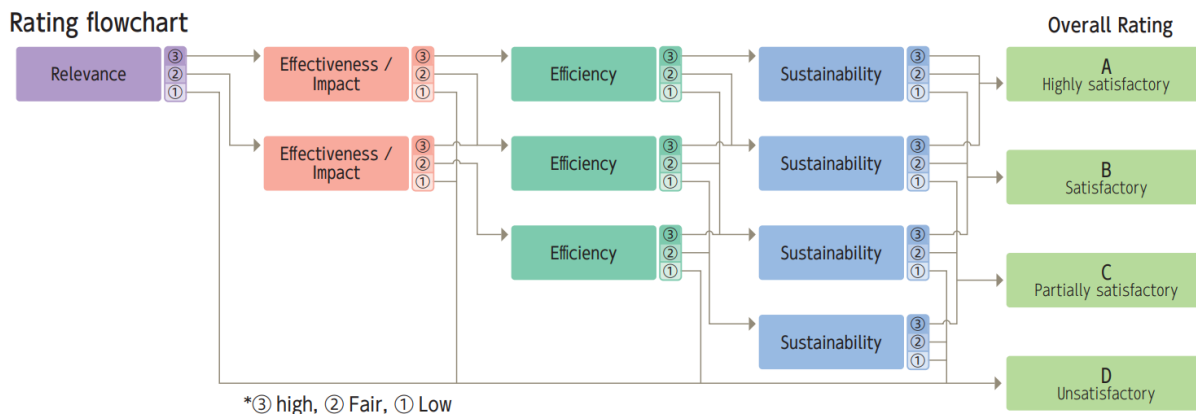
Rating flowchart

Overall Rating

Relevance ③ ② ①

Effectiveness / Impact ③ ② ①

Effectiveness / Impact ③ ② ①

Efficiency ③ ② ①

Efficiency ③ ② ①

Efficiency ③ ② ①

Sustainability ③ ② ①

Sustainability ③ ② ①

Sustainability ③ ② ①

Sustainability ③ ② ①

A
Highly satisfactory

B
Satisfactory

C
Partially satisfactory

D
Unsatisfactory

*③ high, ② Fair, ① Low